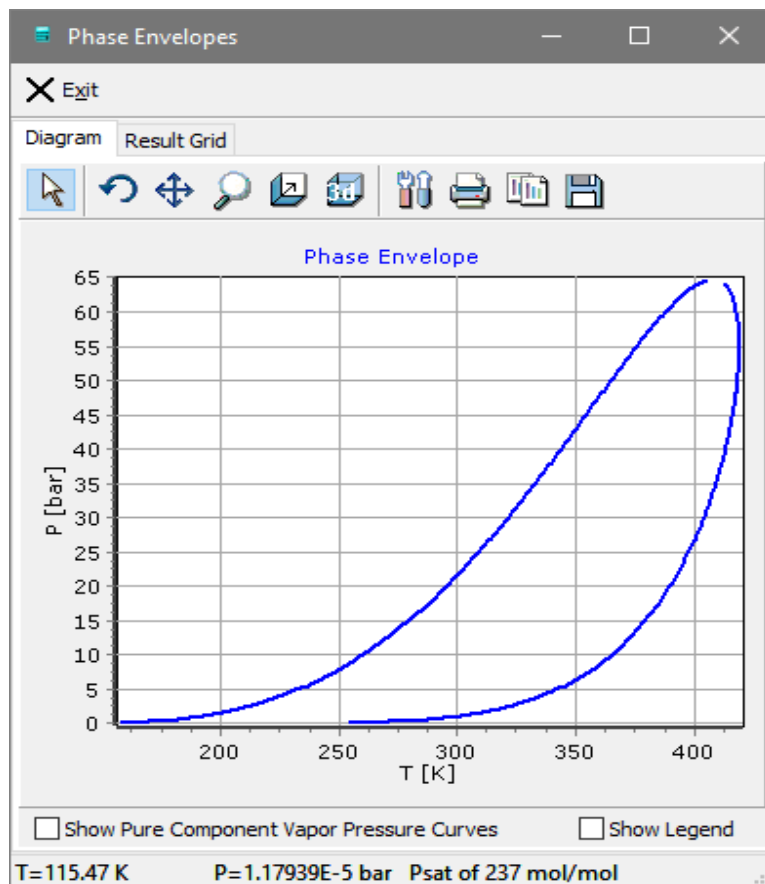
Phase Envelopes

Exit

Diagram
Result Grid

3d

Phase Envelope

65
60
55
50
45
40
35
30
25
20
15
10
5
0

P [bar]

200
250
300
350
400

T [K]

Show Pure Component Vapor Pressure Curves
Show Legend

T=115.47 K
P=1.17939E-5 bar
Psat of 237 mol/mol